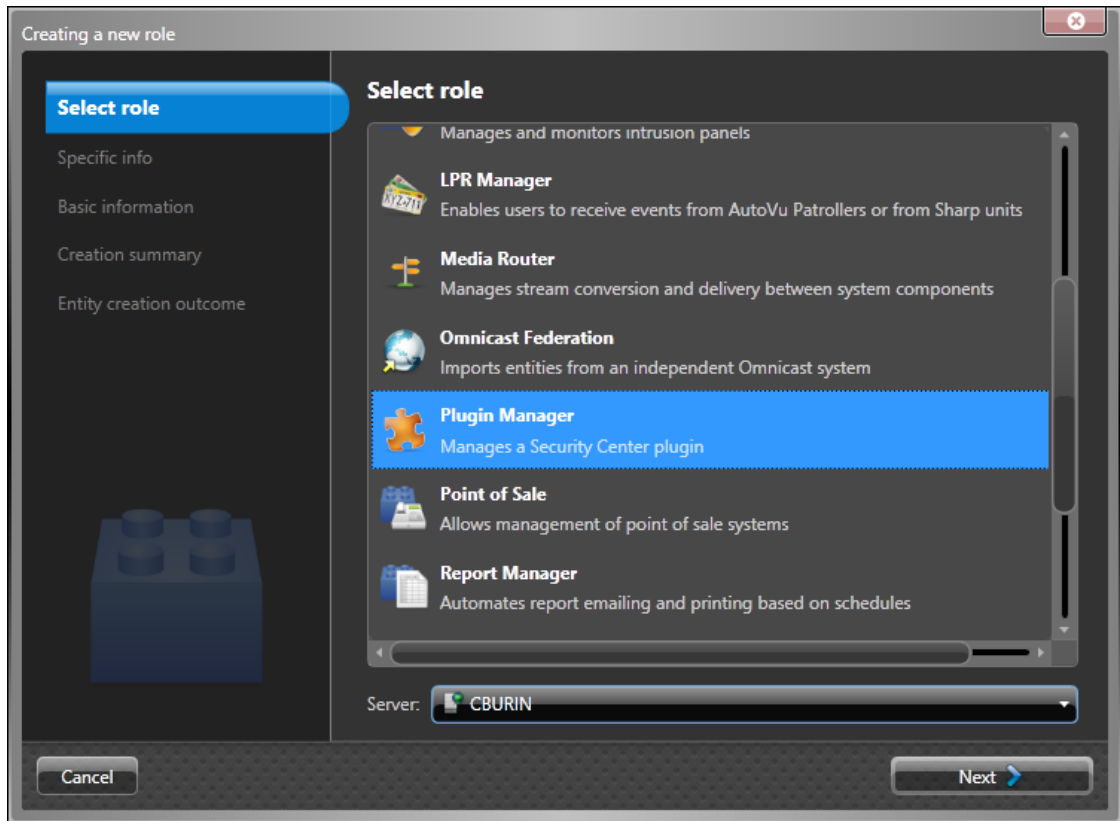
Creating a new role

Select role

Specific info

Basic information

Creation summary

Entity creation outcome

Select role

Manages and monitors intrusion panels

LPR Manager
Enables users to receive events from AutoVu Patrollers or from Sharp units

Media Router
Manages stream conversion and delivery between system components

Omnicast Federation
Imports entities from an independent Omnicast system

Plugin Manager
Manages a Security Center plugin

Point of Sale
Allows management of point of sale systems

Report Manager
Automates report emailing and printing based on schedules

Server: CBURIN

Cancel

Next